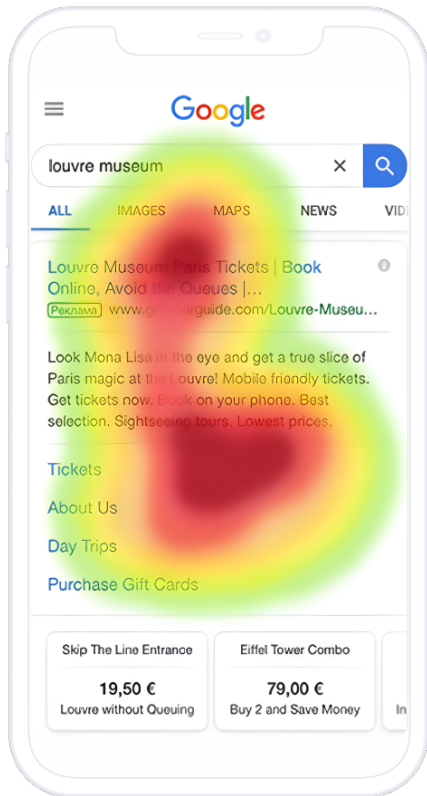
Google

louvre museum

ALL IMAGES MAPS NEWS VID

Louvre Museum Paris Tickets | Book Online, Avoid the Queues |...

Реклама www.getyourguide.com/Louvre-Museu...

Look Mona Lisa in the eye and get a true slice of Paris magic at the Louvre! Mobile friendly tickets. Get tickets now. Book on your phone. Best selection. Sightseeing tours. Lowest prices.

Tickets

About Us

Day Trips

Purchase Gift Cards

| Skip The Line Entrance | Eiffel Tower Combo | |
|---|---|---|
| 19,50 € | 79,00 € | |
| Louvre without Queuing | Buy 2 and Save Money | In |